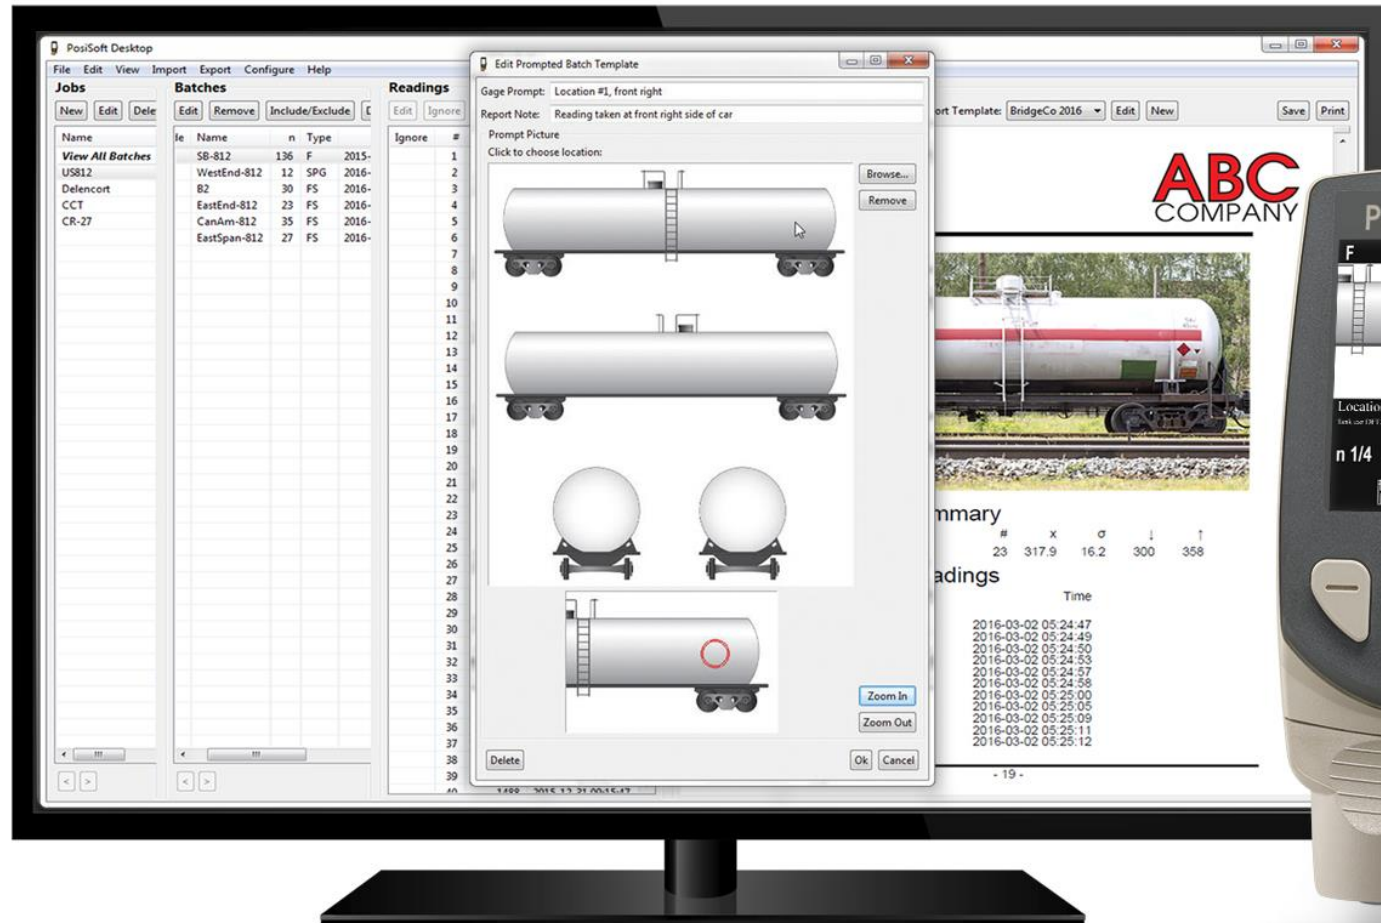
PosiSoft Desktop

File Edit View Import Export Configure Help

Jobs

New Edit Dele

Name

View All Batches
US812
Delencort
CCT
CR-27

Batches

Edit Remove Include/Exclude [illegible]

le Name n Type

| Name | n | Type | |
|---|---|---|---|
| SB-812 | 136 | F | 2015- |
| WestEnd-812 | 12 | SPG | 2016- |
| B2 | 30 | FS | 2016- |
| EastEnd-812 | 23 | FS | 2016- |
| CanAm-812 | 35 | FS | 2016- |
| EastSpan-812 | 27 | FS | 2016- |

Readings

Edit Ignore

Ignore #

1 2 3 4 5 6 7 8 9 10 11 12 13 14 15 16 17 18 19 20 21 22 23 24 25 26 27 28 29 30 31 32 33 34 35 36 37 38 39

Edit Prompted Batch Template

Gage Prompt: Location #1, front right

Report Note: Reading taken at front right side of car

Prompt Picture

Click to choose location:

Browse...

Remove

Zoom In

Zoom Out

Delete

Ok Cancel

ort Template: BridgeCo 2016 Edit New

Save Print

ABC COMPANY

mmary

| # | x | σ | ↓ | ↑ |
|---|---|---|---|---|
| 23 | 317.9 | 16.2 | 300 | 358 |

adings

Time

2016-03-02 05:24:47
2016-03-02 05:24:49
2016-03-02 05:24:50
2016-03-02 05:24:53
2016-03-02 05:24:57
2016-03-02 05:24:58
2016-03-02 05:25:00
2016-03-02 05:25:05
2016-03-02 05:25:09
2016-03-02 05:25:11
2016-03-02 05:25:12

- 19 -

P

F

Locatio

n 1/4